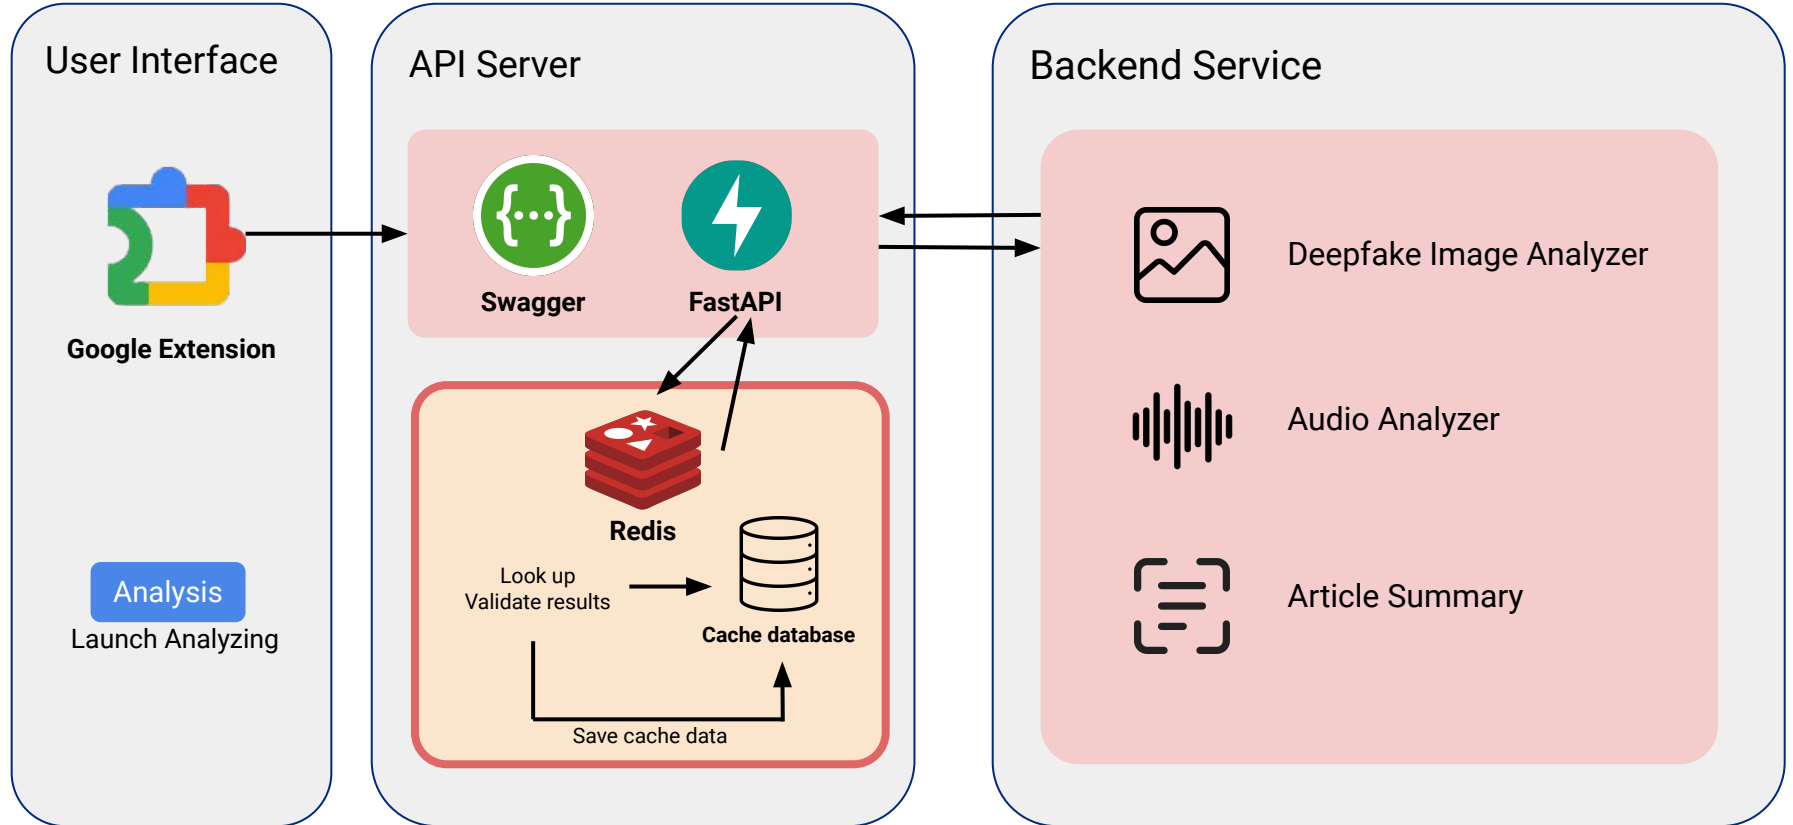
User Interface

Google Extension

Analysis

Launch Analyzing

API Server

Swagger

FastAPI

Redis

Look up
Validate results

Cache database

Save cache data

Backend Service

Deepfake Image Analyzer

Audio Analyzer

Article Summary